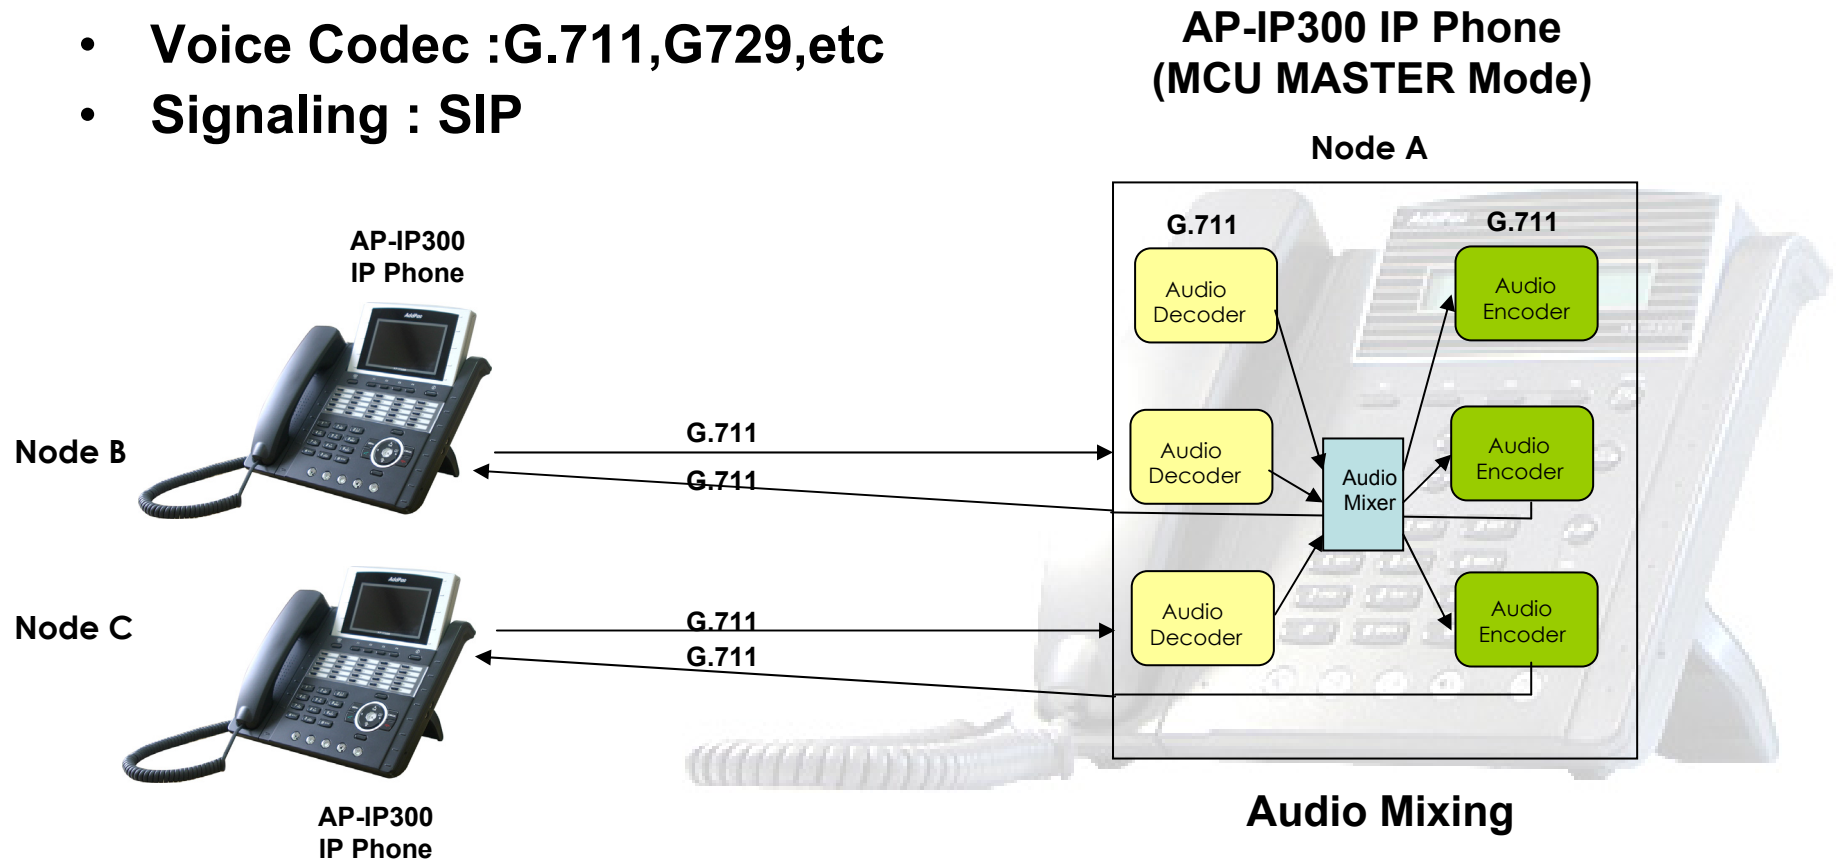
• Voice Codec :G.711,G729,etc
• Signaling : SIP

AP-IP300 IP Phone
(MCU MASTER Mode)

Node A

G.711

G.711

Audio Decoder

Audio Encoder

AP-IP300
IP Phone

Audio Decoder

Audio Encoder

Node B

G.711

G.711

Audio Mixer

Audio Decoder

Audio Encoder

Node C

G.711

G.711

AP-IP300
IP Phone

Audio Mixing